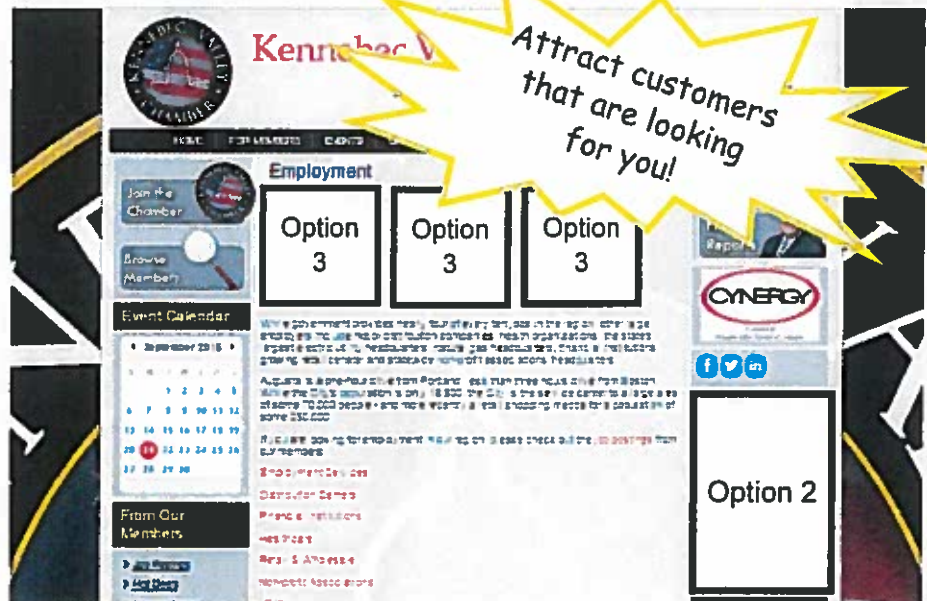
KENNEBEC VALLEY CHAMBER

Kennebec V

Attract customers that are looking for you!

HOME FOR MEMBERS EVENTS

Join the Chamber

Browse Members

Event Calendar

September 2015

| | | | | | | |
|---|---|---|---|---|---|---|
| | | 1 | 2 | 3 | 4 | 5 |
| 6 | 7 | 8 | 9 | 10 | 11 | 12 |
| 13 | 14 | 15 | 16 | 17 | 18 | 19 |
| 20 | 21 | 22 | 23 | 24 | 25 | 26 |
| 27 | 28 | 29 | 30 | | | |

From Our Members

Employment

Option 3

Option 3

Option 3

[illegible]

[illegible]

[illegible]

Employment Services

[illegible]

Financial Institutions

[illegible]

Retail & Wholesale

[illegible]

Report

CYNERGY

Option 2